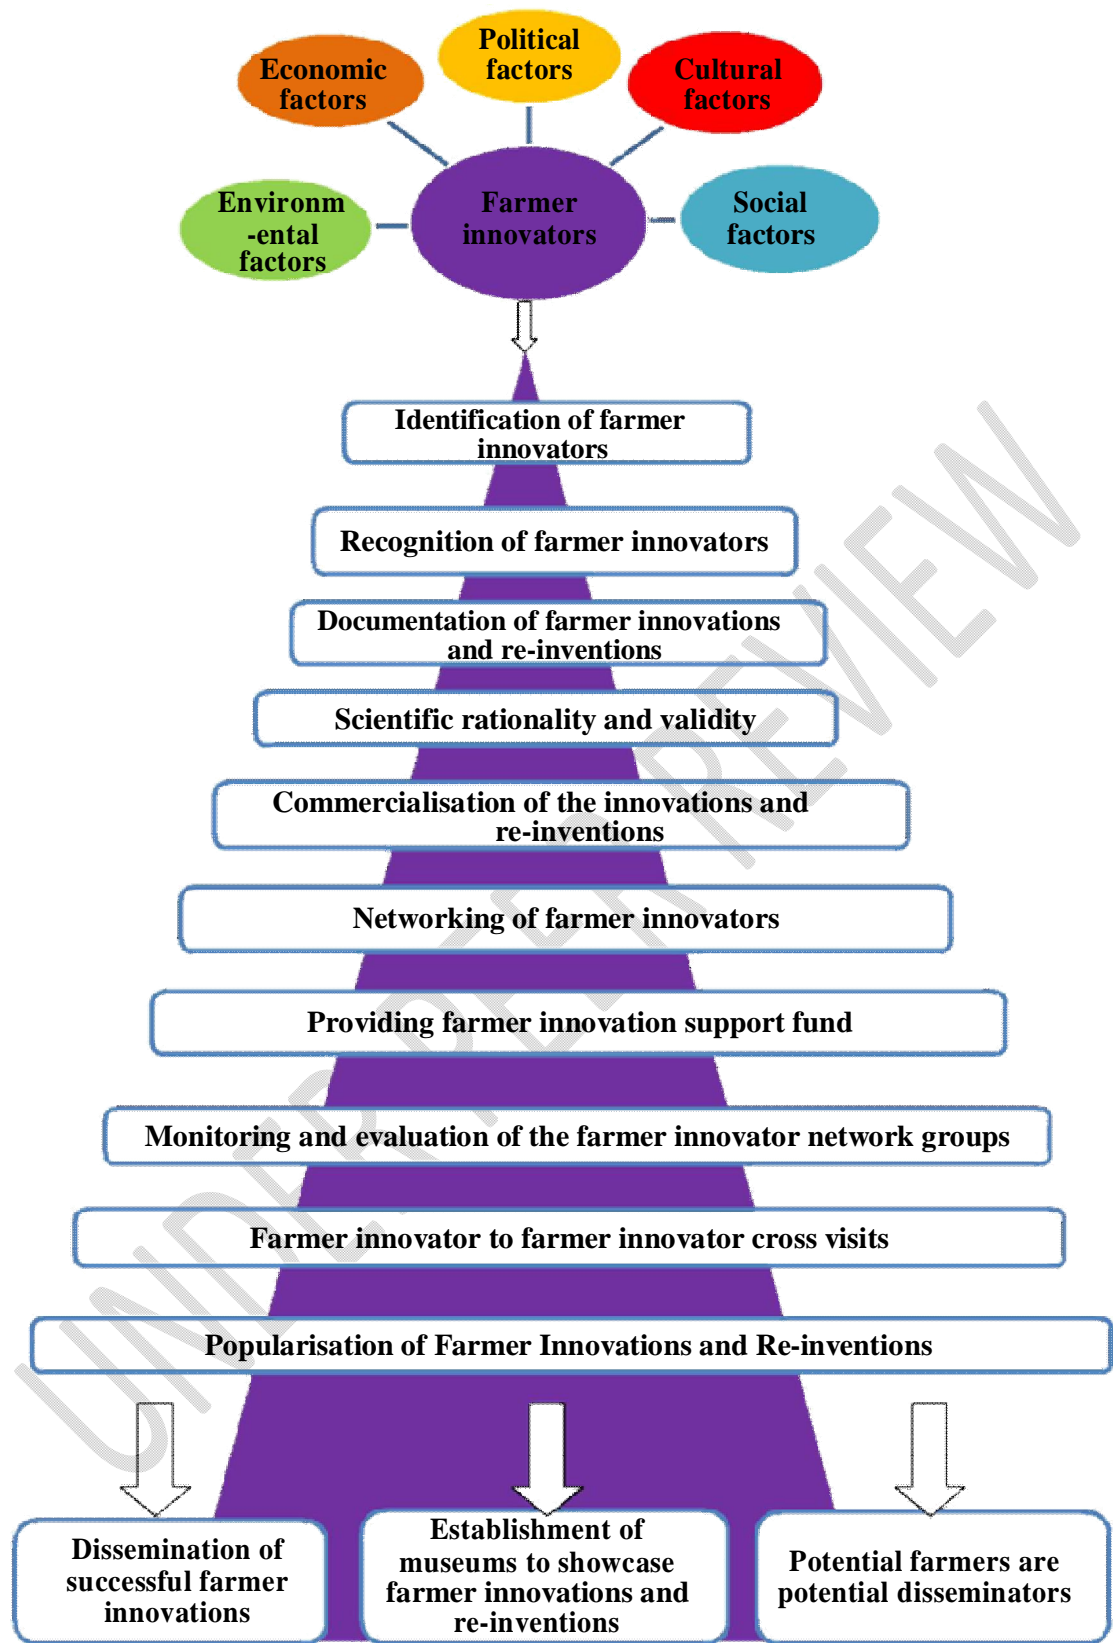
Political factors

Economic factors

Cultural factors

Environm -ental factors

Farmer innovators

Social factors

Identification of farmer innovators

Recognition of farmer innovators

Documentation of farmer innovations and re-inventions

Scientific rationality and validity

Commercialisation of the innovations and re-inventions

Networking of farmer innovators

Providing farmer innovation support fund

Monitoring and evaluation of the farmer innovator network groups

Farmer innovator to farmer innovator cross visits

Popularisation of Farmer Innovations and Re-inventions

Dissemination of successful farmer innovations

Establishment of museums to showcase farmer innovations and re-inventions

Potential farmers are potential disseminators

UNDER PEER REVIEW